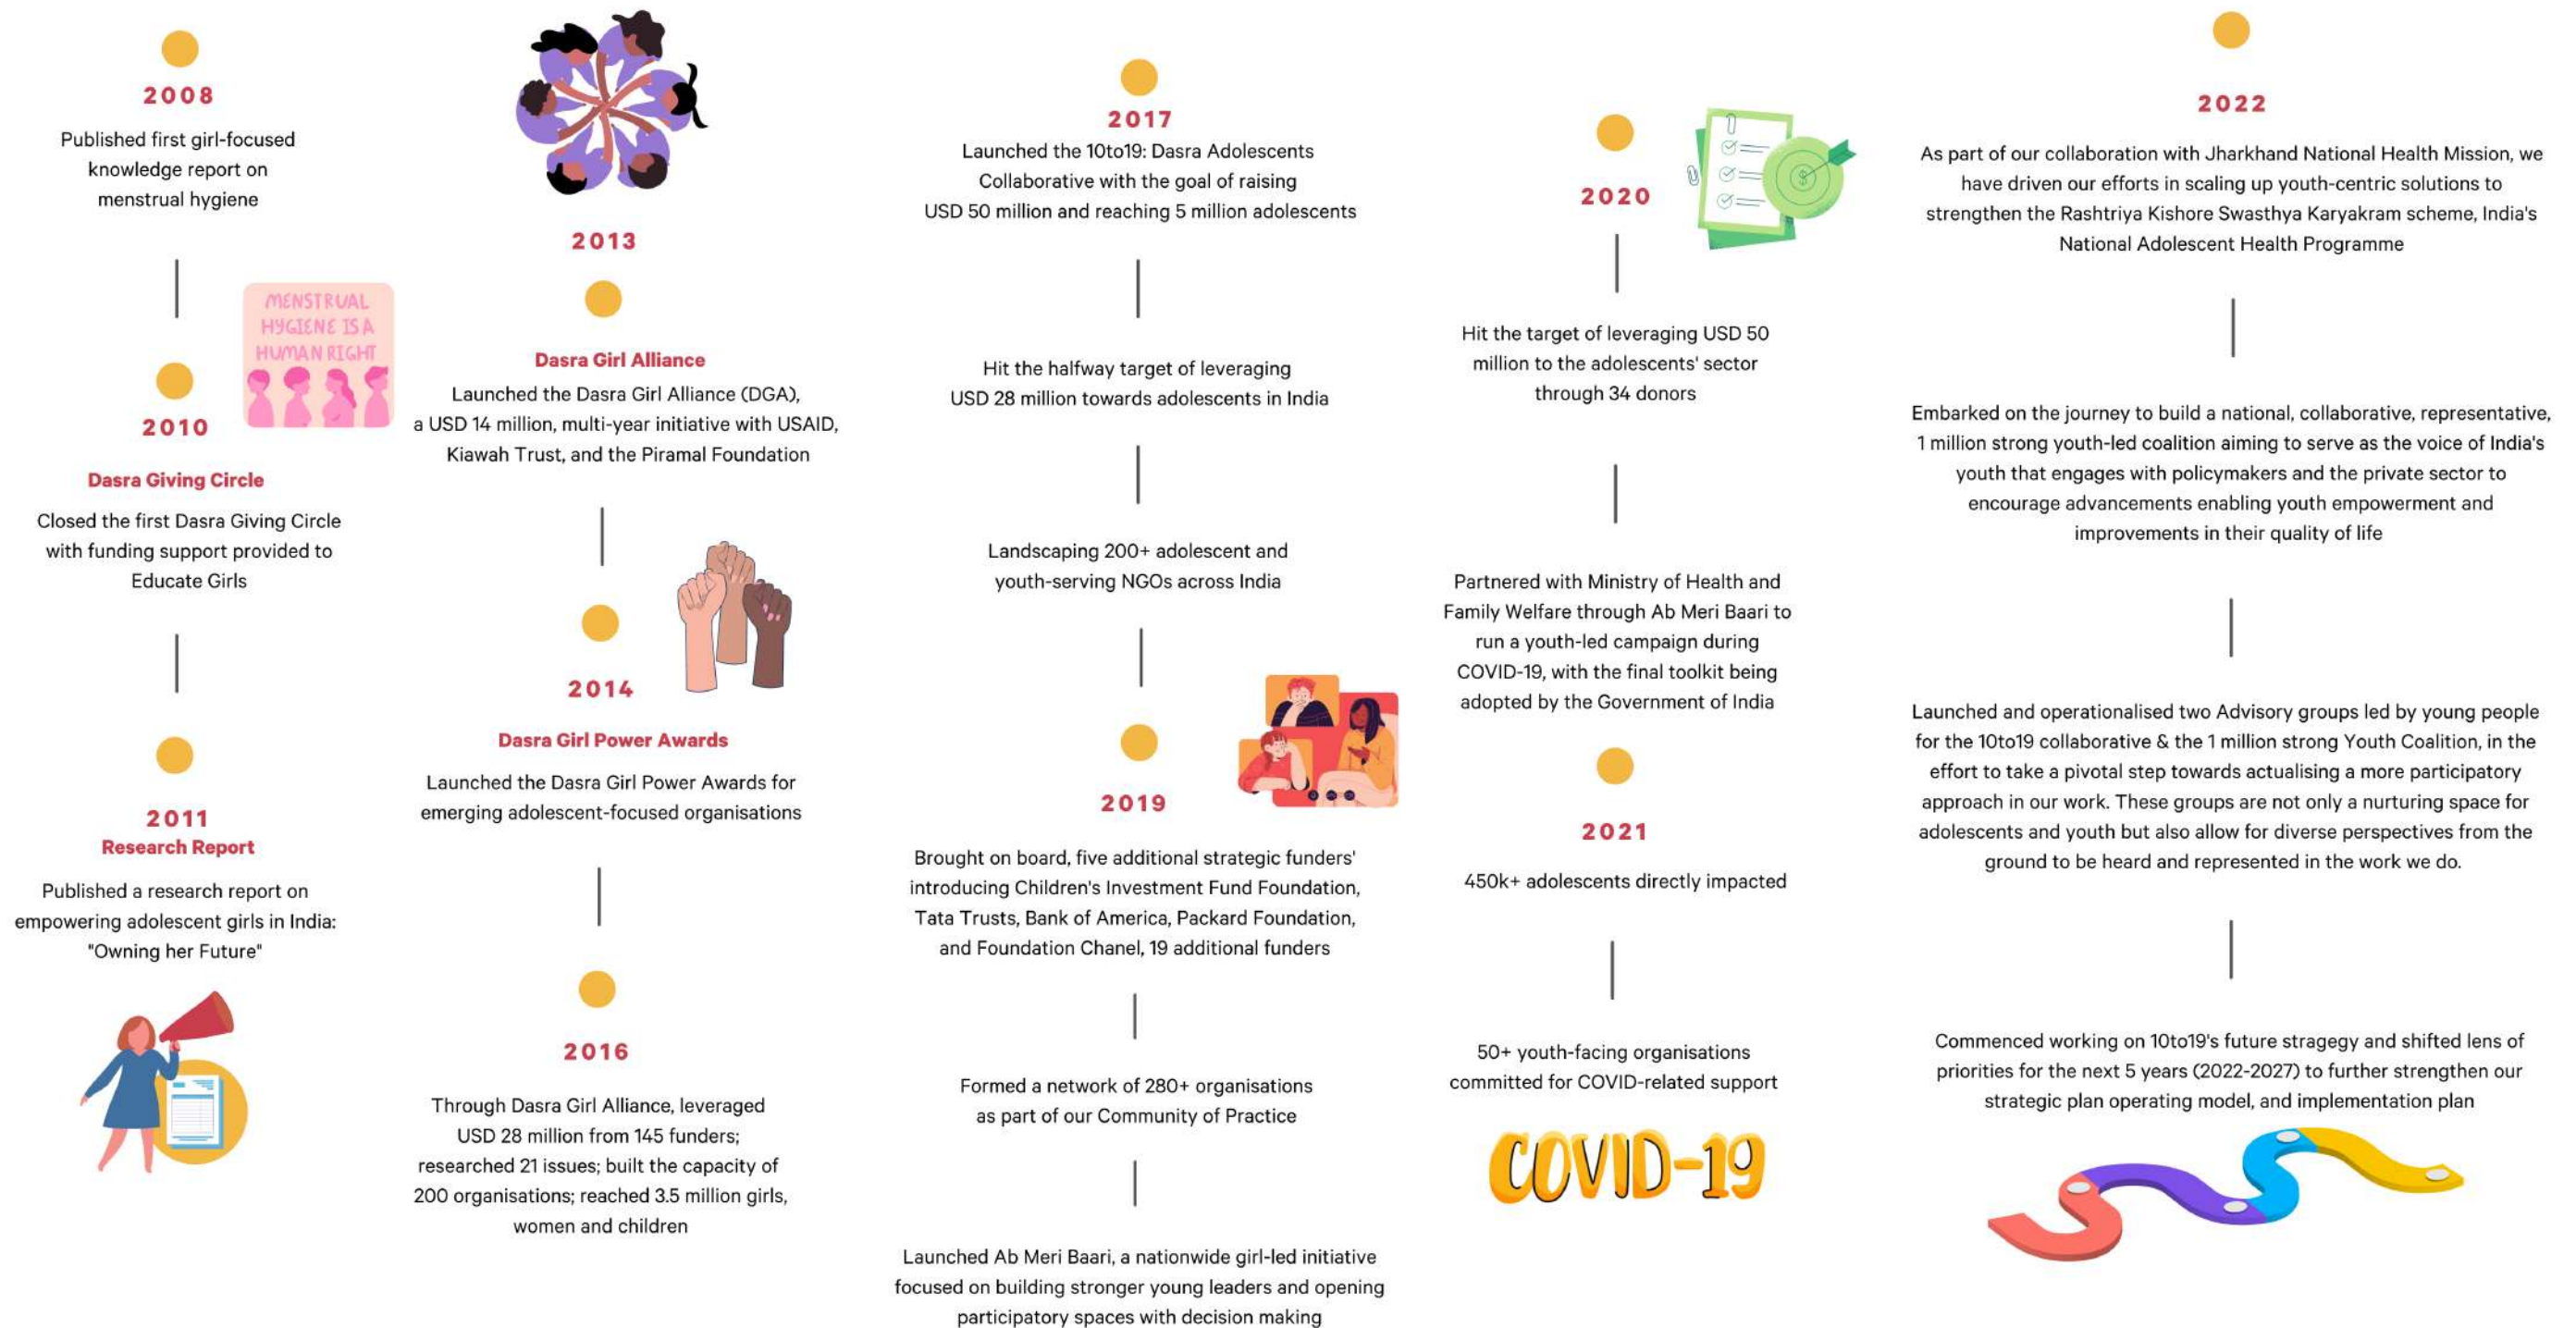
2008

Published first girl-focused knowledge report on menstrual hygiene

MENSTRUAL HYGIENE IS A HUMAN RIGHT

2010

Dasra Giving Circle

Closed the first Dasra Giving Circle with funding support provided to Educate Girls

2011

Research Report

Published a research report on empowering adolescent girls in India: "Owning her Future"

2013

Dasra Girl Alliance

Launched the Dasra Girl Alliance (DGA), a USD 14 million, multi-year initiative with USAID, Kiawah Trust, and the Piramal Foundation

2014

Dasra Girl Power Awards

Launched the Dasra Girl Power Awards for emerging adolescent-focused organisations

2016

Through Dasra Girl Alliance, leveraged USD 28 million from 145 funders; researched 21 issues; built the capacity of 200 organisations; reached 3.5 million girls, women and children

2017

Launched the 10to19: Dasra Adolescents Collaborative with the goal of raising USD 50 million and reaching 5 million adolescents

Hit the halfway target of leveraging USD 28 million towards adolescents in India

Landscaping 200+ adolescent and youth-serving NGOs across India

2019

Brought on board, five additional strategic funders' introducing Children's Investment Fund Foundation, Tata Trusts, Bank of America, Packard Foundation, and Foundation Chanel, 19 additional funders

Formed a network of 280+ organisations as part of our Community of Practice

Launched Ab Meri Baari, a nationwide girl-led initiative focused on building stronger young leaders and opening participatory spaces with decision making

2020

Hit the target of leveraging USD 50 million to the adolescents' sector through 34 donors

Partnered with Ministry of Health and Family Welfare through Ab Meri Baari to run a youth-led campaign during COVID-19, with the final toolkit being adopted by the Government of India

2021

450k+ adolescents directly impacted

50+ youth-facing organisations committed for COVID-related support

COVID-19

2022

As part of our collaboration with Jharkhand National Health Mission, we have driven our efforts in scaling up youth-centric solutions to strengthen the Rashtriya Kishore Swasthya Karyakram scheme, India's National Adolescent Health Programme

Embarked on the journey to build a national, collaborative, representative, 1 million strong youth-led coalition aiming to serve as the voice of India's youth that engages with policymakers and the private sector to encourage advancements enabling youth empowerment and improvements in their quality of life

Launched and operationalised two Advisory groups led by young people for the 10to19 collaborative & the 1 million strong Youth Coalition, in the effort to take a pivotal step towards actualising a more participatory approach in our work. These groups are not only a nurturing space for adolescents and youth but also allow for diverse perspectives from the ground to be heard and represented in the work we do.

Commenced working on 10to19's future stragegy and shifted lens of priorities for the next 5 years (2022-2027) to further strengthen our strategic plan operating model, and implementation plan